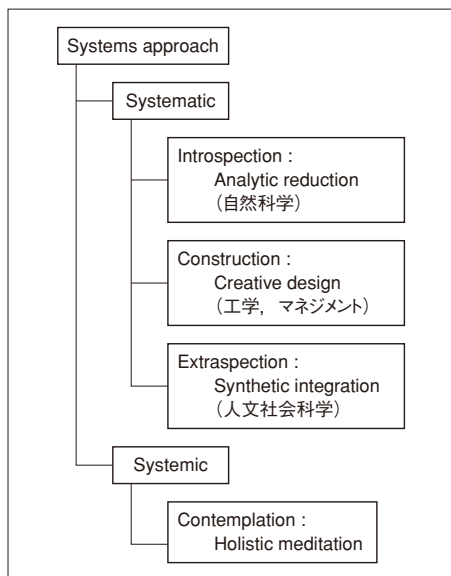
Systems approach

Systematic

Introspection :
Analytic reduction
（自然科学）

Construction :
Creative design
（工学，マネジメント）

Extraspection :
Synthetic integration
（人文社会科学）

Systemic

Contemplation :
Holistic meditation